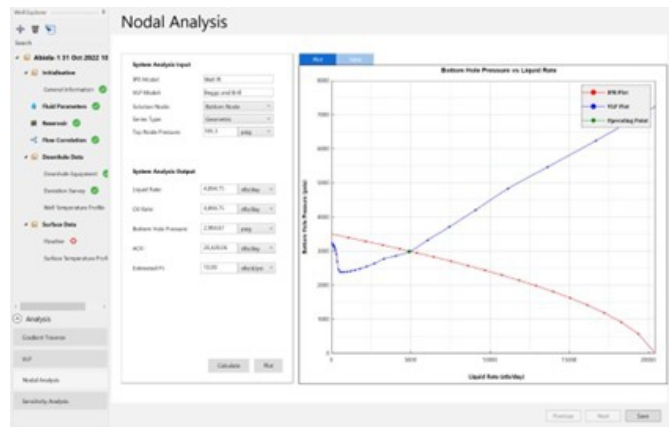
Well Explorer

Search

Abiola-1 31 Oct 2022 10

Initialisation

General Information

Fluid Parameters

Reservoir

Flow Correlation

Downhole Data

Downhole Equipment

Deviation Survey

Well Temperature Profile

Surface Data

Flowline

Surface Temperature Profi

Analysis

Gradient Traverse

VLP

Nodal Analysis

Sensitivity Analysis

Nodal Analysis

System Analysis Input

IPR Model: Well PI

VLP Model: Beggs and Brill

Solution Node: Bottom Node

Series Type: Geometric

Top Node Pressure: 145.1 psig

System Analysis Output

Liquid Rate: 4,804.71 stb/day

Oil Rate: 4,804.71 stb/day

Bottom Hole Pressure: 2,950.67 psig

AOF: 20,420.06 stb/day

Estimated PI: 10.00 stb/d/psi

Calculate Plot

Plot Table

Bottom Hole Pressure vs Liquid Rate

IPR Plot

VLP Plot

Operating Point

Bottom Hole Pressure (psia)

Liquid Rate (stb/day)

0 5000 10000 15000 20000

0 1000 2000 3000 4000 5000 6000 7000 8000

Previous Next Save